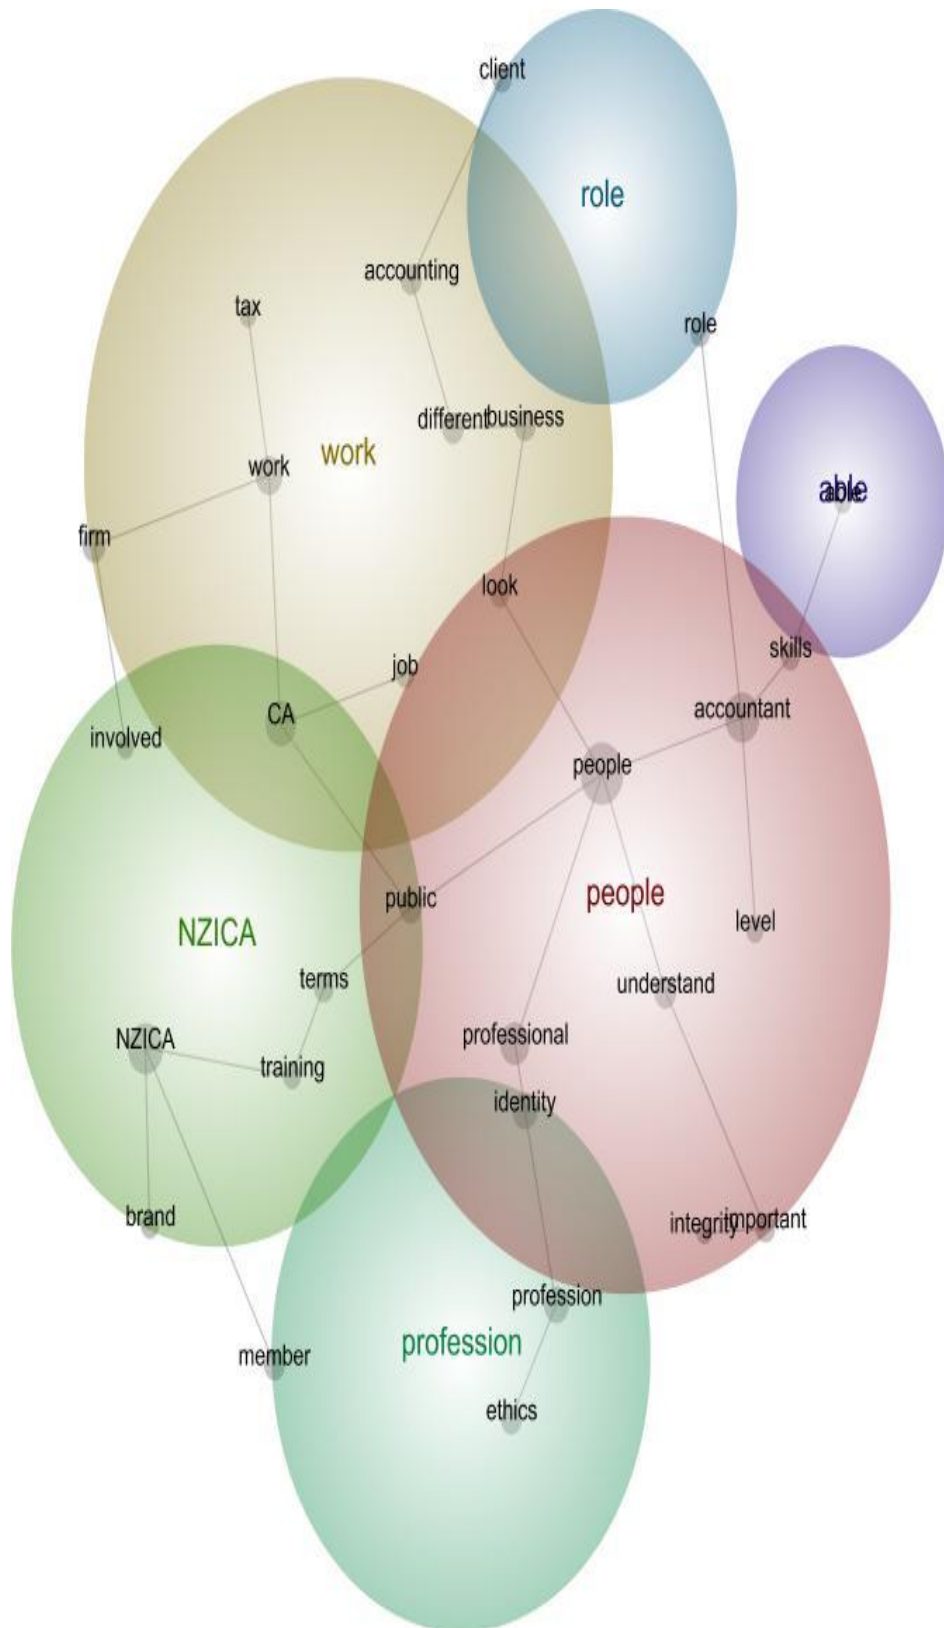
client
role
accounting
tax
role
different business
work
work
able
able
firm
look
skills
job
accountant
CA
involved
people
public
people
NZICA
level
terms
understand
professional
NZICA
training
identity
brand
integrity important
profession
member
profession
ethics